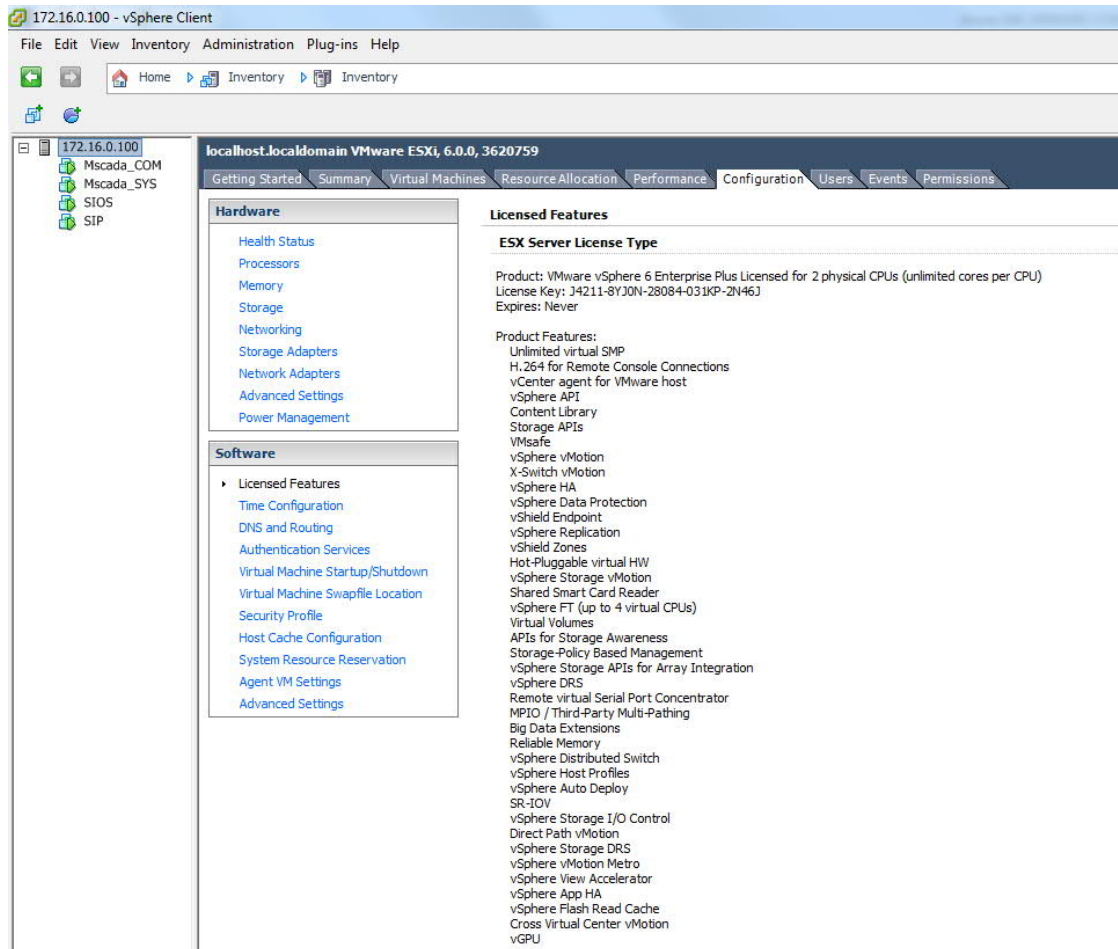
172.16.0.100 - vSphere Client

File Edit View Inventory Administration Plug-ins Help

Home Inventory Inventory

172.16.0.100
Mscada_COM
Mscada_SYS
SIOS
SIP

localhost.localdomain VMware ESXi, 6.0.0, 3620759

Getting Started Summary Virtual Machines Resource Allocation Performance Configuration Users Events Permissions

Hardware

Health Status
Processors
Memory
Storage
Networking
Storage Adapters
Network Adapters
Advanced Settings
Power Management

Software

Licensed Features
Time Configuration
DNS and Routing
Authentication Services
Virtual Machine Startup/Shutdown
Virtual Machine Swapfile Location
Security Profile
Host Cache Configuration
System Resource Reservation
Agent VM Settings
Advanced Settings

Licensed Features

ESX Server License Type

Product: VMware vSphere 6 Enterprise Plus Licensed for 2 physical CPUs (unlimited cores per CPU)
License Key: J4211-8YJ0N-28084-031KP-2N46J
Expires: Never

Product Features:
Unlimited virtual SMP
H.264 for Remote Console Connections
vCenter agent for VMware host
vSphere API
Content Library
Storage APIs
VMsafe
vSphere vMotion
X-Switch vMotion
vSphere HA
vSphere Data Protection
vShield Endpoint
vSphere Replication
vShield Zones
Hot-Pluggable virtual HW
vSphere Storage vMotion
Shared Smart Card Reader
vSphere FT (up to 4 virtual CPUs)
Virtual Volumes
APIs for Storage Awareness
Storage-Policy Based Management
vSphere Storage APIs for Array Integration
vSphere DRS
Remote virtual Serial Port Concentrator
MPIO / Third-Party Multi-Pathing
Big Data Extensions
Reliable Memory
vSphere Distributed Switch
vSphere Host Profiles
vSphere Auto Deploy
SR-IOV
vSphere Storage I/O Control
Direct Path vMotion
vSphere Storage DRS
vSphere vMotion Metro
vSphere View Accelerator
vSphere App HA
vSphere Flash Read Cache
Cross Virtual Center vMotion
vGPU